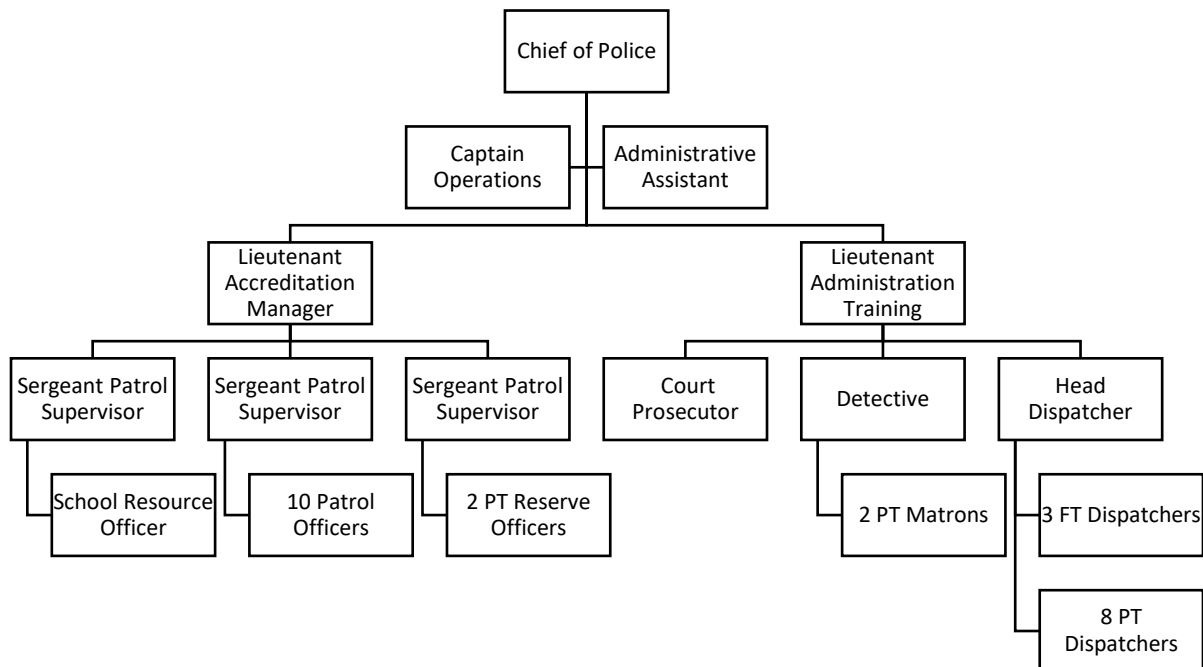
Chief of Police

Captain Operations

Administrative Assistant

Lieutenant Accreditation Manager

Lieutenant Administration Training

Sergeant Patrol Supervisor

Sergeant Patrol Supervisor

Sergeant Patrol Supervisor

Court Prosecutor

Detective

Head Dispatcher

School Resource Officer

10 Patrol Officers

2 PT Reserve Officers

2 PT Matrons

3 FT Dispatchers

8 PT Dispatchers